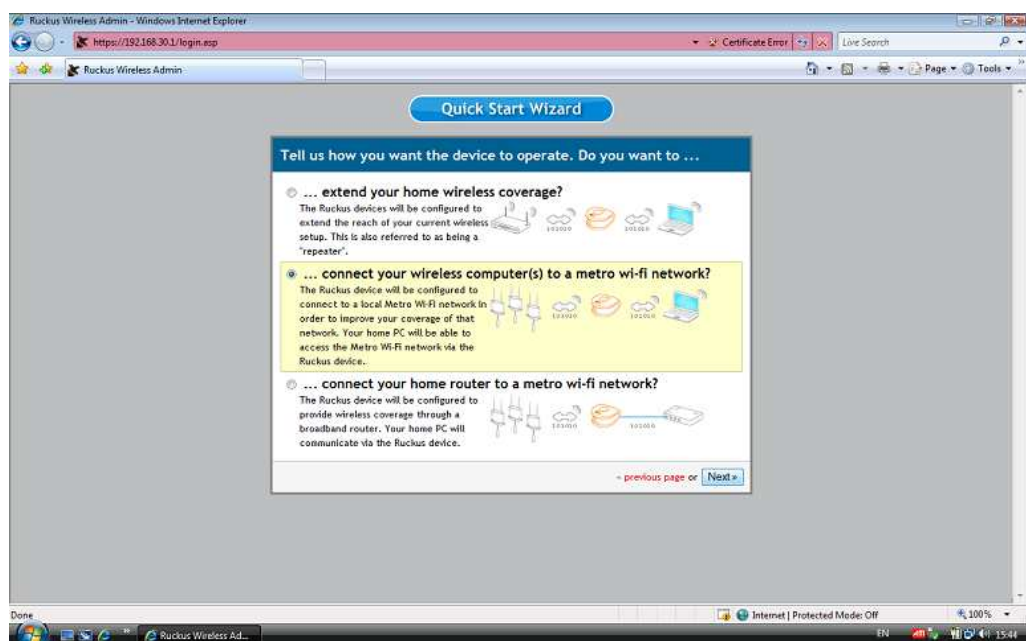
Ruckus Wireless Admin - Windows Internet Explorer

https://192.168.30.1/login.asp

Certificate Error

Live Search

Ruckus Wireless Admin

Page ▾ Tools ▾

Quick Start Wizard

Tell us how you want the device to operate. Do you want to ...

... extend your home wireless coverage?

The Ruckus devices will be configured to extend the reach of your current wireless setup. This is also referred to as being a "repeater".

... connect your wireless computer(s) to a metro wi-fi network?

The Ruckus device will be configured to connect to a local Metro Wi-Fi network in order to improve your coverage of that network. Your home PC will be able to access the Metro Wi-Fi network via the Ruckus device.

... connect your home router to a metro wi-fi network?

The Ruckus device will be configured to provide wireless coverage through a broadband router. Your home PC will communicate via the Ruckus device.

« previous page or Next »

Done

Internet | Protected Mode: Off

100%

Ruckus Wireless Ad...

EN

15:44